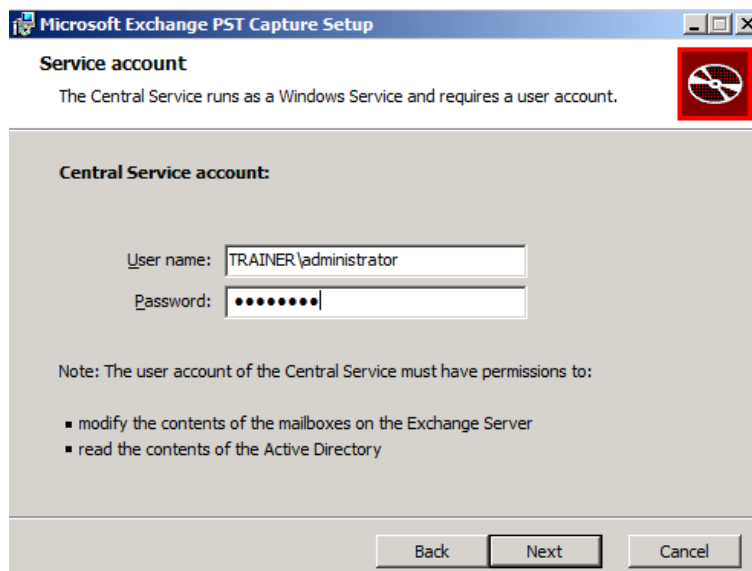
Microsoft Exchange PST Capture Setup

Service account

The Central Service runs as a Windows Service and requires a user account.

Central Service account:

User name: TRAINER\administrator

Password: ••••••••

Note: The user account of the Central Service must have permissions to:

▪ modify the contents of the mailboxes on the Exchange Server
▪ read the contents of the Active Directory

Back Next Cancel